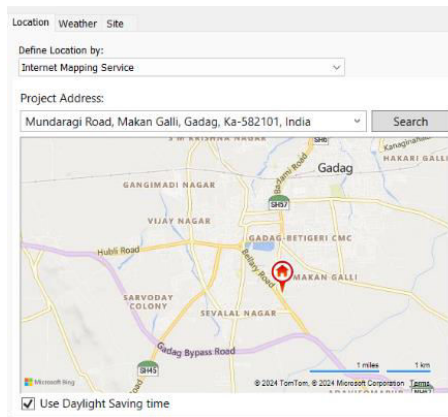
Location Weather Site

Define Location by:
Internet Mapping Service

Project Address:
Mundaragi Road, Makan Galli, Gadag, Ka-582101, India
Search

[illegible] KRISHNA NAGAR
SH6
Kanaginahal
HAKARI GALLI
Gadag
GANGIMADI NAGAR
SH57
VIJAY NAGAR
GADAG-BETIGERI CMC
Hubli Road
Bellary Road
MAKAN GALLI
SARVODAY COLONY
SEVALAL NAGAR
Gadag Bypass Road
SH45
1 miles
1 km
Microsoft Bing
© 2024 TomTom, © 2024 Microsoft Corporation Terms

Use Daylight Saving time